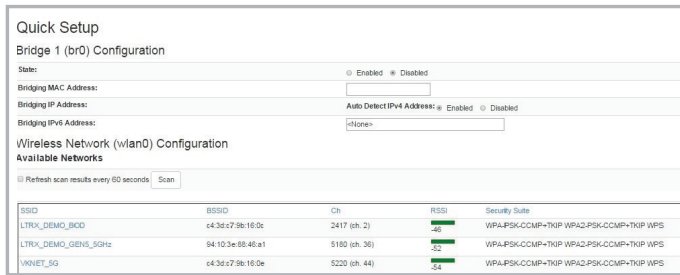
Quick Setup

Bridge 1 (br0) Configuration

State: Enabled Disabled

Bridging MAC Address:

Bridging IP Address: Auto Detect IPv4 Address: Enabled Disabled

Bridging IPv6 Address: <None>

Wireless Network (wlan0) Configuration

Available Networks

Refresh scan results every 60 seconds Scan

| SSID | BSSID | Ch | RSSI | Security Suite |
|---|---|---|---|---|
| LTRX_DEMO_BOD | c4:3d:c7:9b:16:0c | 2417 (ch. 2) | -46 | WPA-PSK-CCMP+TKIP WPA2-PSK-CCMP+TKIP WPS |
| LTRX_DEMO_GEN5_5GHz | 94:10:3e:88:46:a1 | 5180 (ch. 36) | -52 | WPA-PSK-CCMP+TKIP WPA2-PSK-CCMP+TKIP WPS |
| VKNET_5G | c4:3d:c7:9b:16:0e | 5220 (ch. 44) | -54 | WPA-PSK-CCMP+TKIP WPA2-PSK-CCMP+TKIP WPS |